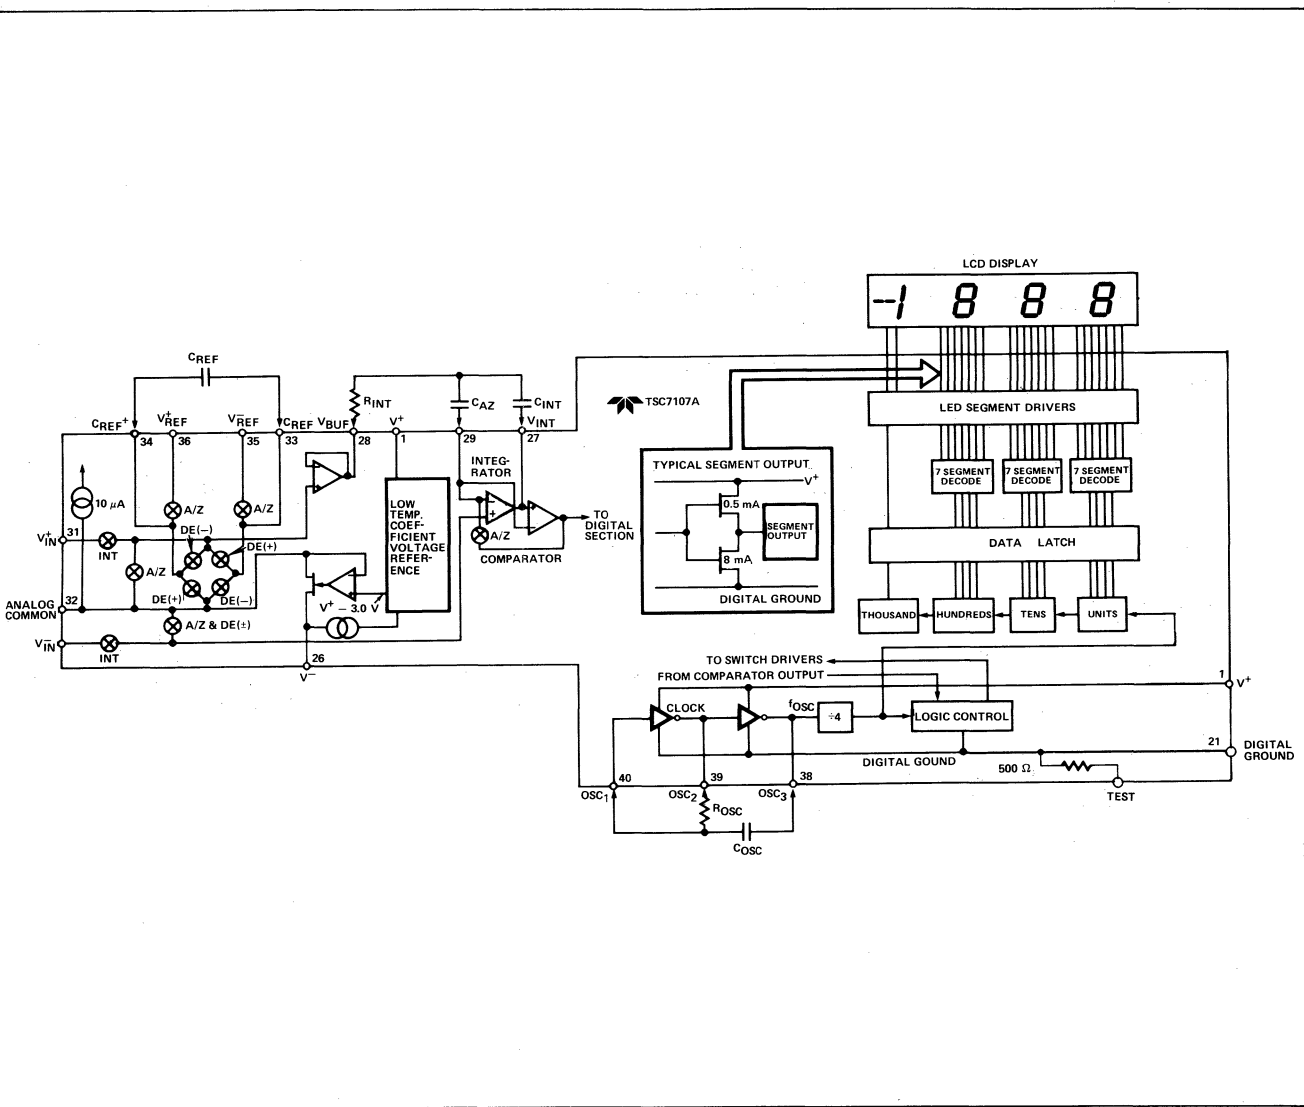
LCD DISPLAY

-1 8 8 8

$C_{REF}$

$R_{INT}$

$C_{AZ}$

$C_{INT}$

TSC7107A

$C_{REF}^+$ $V_{REF}^+$ $V_{REF}^-$ $C_{REF}$ $V_{BUF}$ $V^+$ $V_{INT}$

34 36 35 33 28 1 29 27

LED SEGMENT DRIVERS

INTEG-RATOR

10 µA

A/Z A/Z

DE(−)

DE(+)

$V_{IN}^+$ 31

INT

A/Z

DE(+) DE(−)

ANALOG COMMON 32

A/Z & DE(±)

$V_{IN}^-$

INT

$V^+ - 3.0$ V

LOW TEMP. COEF-FICIENT VOLTAGE REFER-ENCE

A/Z

COMPARATOR

TO DIGITAL SECTION

TYPICAL SEGMENT OUTPUT

$V^+$

0.5 mA

SEGMENT OUTPUT

8 mA

DIGITAL GROUND

7 SEGMENT DECODE

7 SEGMENT DECODE

7 SEGMENT DECODE

DATA LATCH

THOUSAND HUNDREDS TENS UNITS

26

$V^-$

TO SWITCH DRIVERS

FROM COMPARATOR OUTPUT

1 $V^+$

CLOCK

$f_{OSC}$

÷4

LOGIC CONTROL

DIGITAL GOUND

21 DIGITAL GROUND

500 Ω

40 39 38

$OSC_1$ $OSC_2$ $OSC_3$

$R_{OSC}$

TEST

$C_{OSC}$